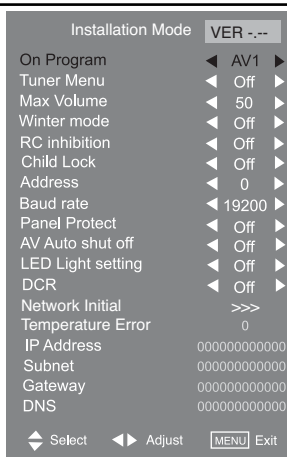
Installation Mode VER -.--

| | |
|---|---|
| On Program | ◀ AV1 ▶ |
| Tuner Menu | ◀ Off ▶ |
| Max Volume | ◀ 50 ▶ |
| Winter mode | ◀ Off ▶ |
| RC inhibition | ◀ Off ▶ |
| Child Lock | ◀ Off ▶ |
| Address | ◀ 0 ▶ |
| Baud rate | ◀ 19200 ▶ |
| Panel Protect | ◀ Off ▶ |
| AV Auto shut off | ◀ Off ▶ |
| LED Light setting | ◀ Off ▶ |
| DCR | ◀ Off ▶ |
| Network Initial | >>> |
| Temperature Error | 0 |
| IP Address | 000000000000 |
| Subnet | 000000000000 |
| Gateway | 000000000000 |
| DNS | 000000000000 |

Select ◀▶ Adjust MENU Exit